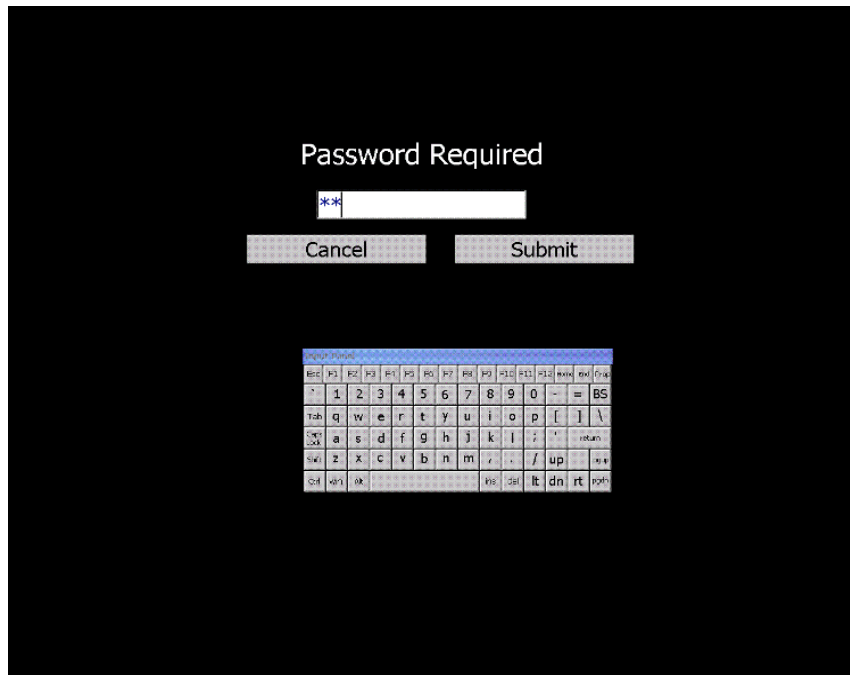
Password Required

**

Cancel Submit

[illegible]

Esc F1 F2 F3 F4 F5 F6 F7 F8 F9 F10 F11 F12 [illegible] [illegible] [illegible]
` 1 2 3 4 5 6 7 8 9 0 - = BS
Tab q w e r t y u i o p [ ] \
Caps Lock a s d f g h j k l ; ' return
Shift z x c v b n m , . / up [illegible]
Ctrl Win Alt ins del lt dn rt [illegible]